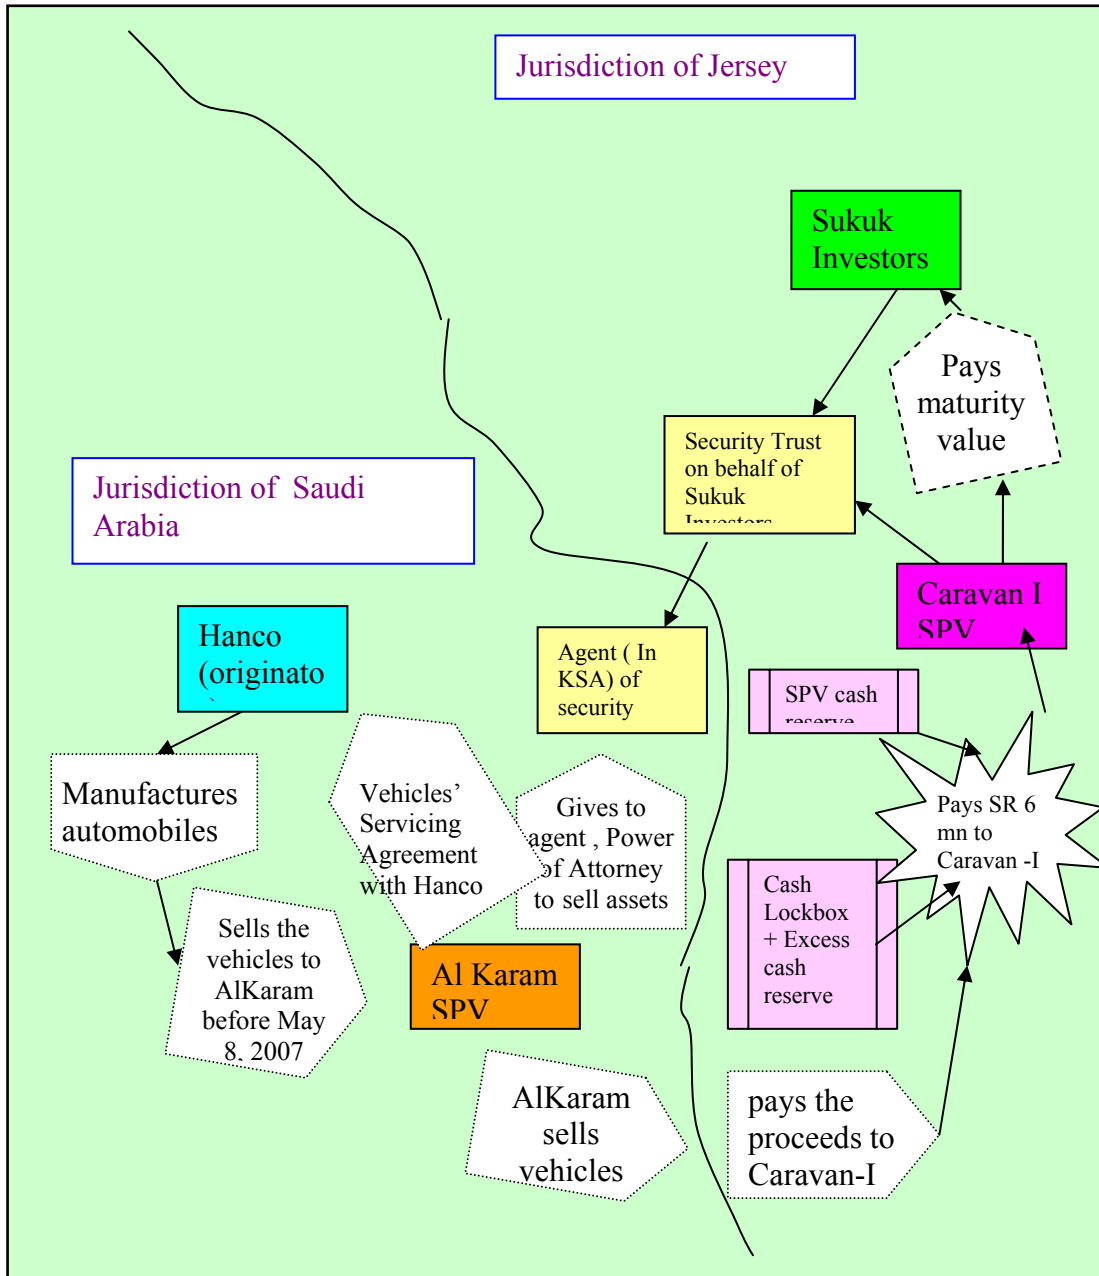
Jurisdiction of Jersey

Sukuk Investors

Pays maturity value

Security Trust on behalf of Sukuk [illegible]

Jurisdiction of Saudi Arabia

Caravan I SPV

Hanco (originato

Agent ( In KSA) of security

SPV cash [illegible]

Manufactures automobiles

Vehicles' Servicing Agreement with Hanco

Gives to agent , Power of Attorney to sell assets

Pays SR 6 mn to Caravan -I

Cash Lockbox + Excess cash reserve

Sells the vehicles to AlKaram before May 8, 2007

Al Karam SPV

AlKaram sells vehicles

pays the proceeds to Caravan-I